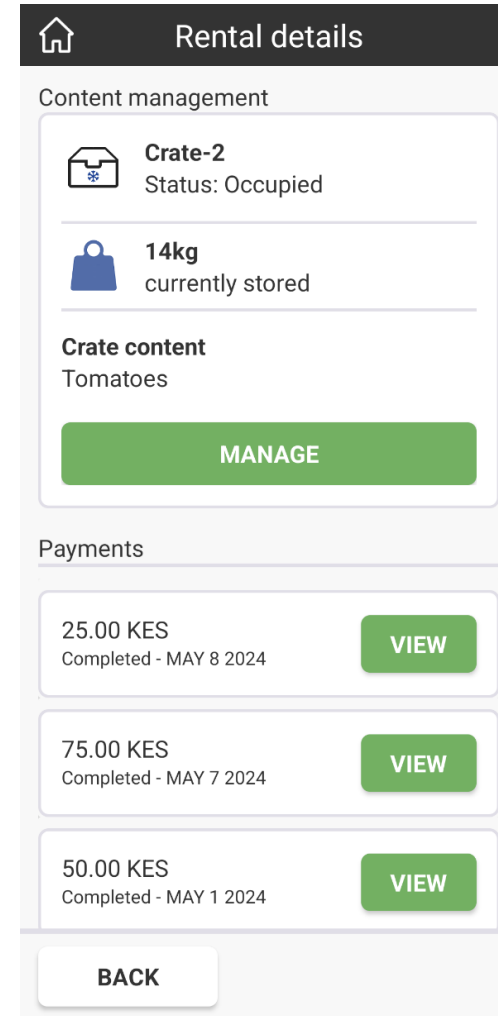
Rental details

Content management

Crate-2
Status: Occupied

14kg
currently stored

Crate content
Tomatoes

MANAGE

Payments

25.00 KES
Completed - MAY 8 2024
VIEW

75.00 KES
Completed - MAY 7 2024
VIEW

50.00 KES
Completed - MAY 1 2024
VIEW

BACK